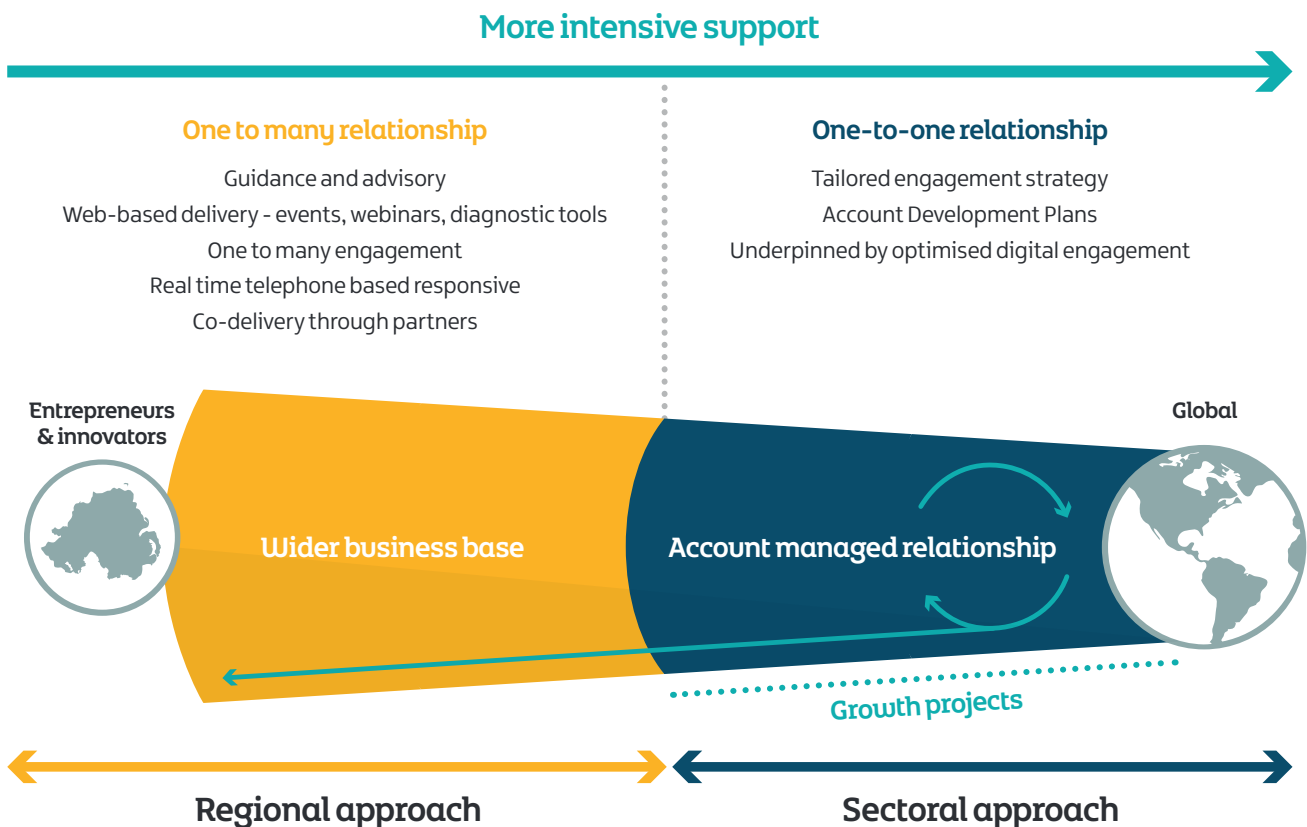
More intensive support

One to many relationship

Guidance and advisory

Web-based delivery - events, webinars, diagnostic tools

One to many engagement

Real time telephone based responsive

Co-delivery through partners

One-to-one relationship

Tailored engagement strategy

Account Development Plans

Underpinned by optimised digital engagement

Entrepreneurs & innovators

Wider business base

Account managed relationship

Global

Growth projects

Regional approach

Sectoral approach